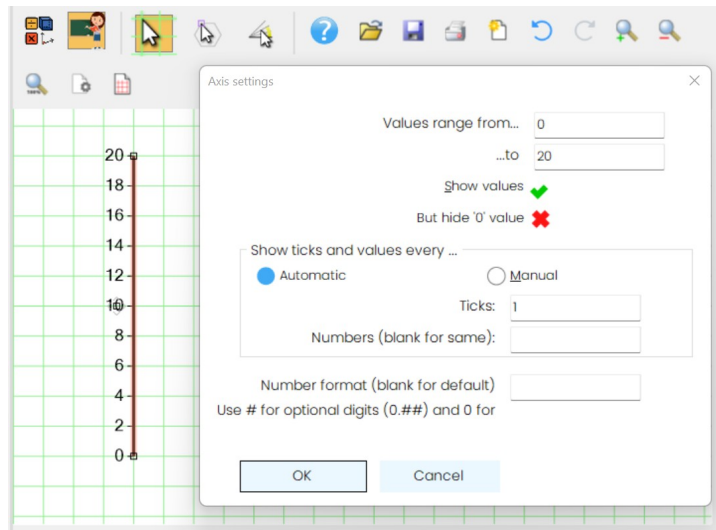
20
18
16
14
12
10
8
6
4
2
0

Axis settings

Values range from... 0

...to 20

Show values

But hide '0' value

Show ticks and values every ...

Automatic

Manual

Ticks: 1

Numbers (blank for same):

Number format (blank for default)

Use # for optional digits (0.##) and 0 for

OK

Cancel